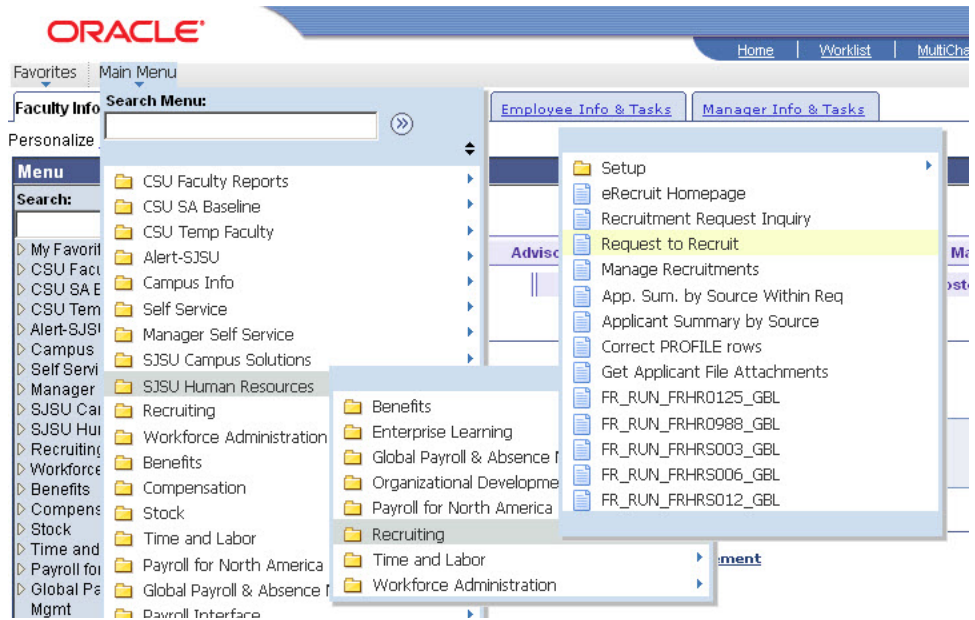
ORACLE

Home | Worklist | MultiCha

Favorites Main Menu

Faculty Info

Personalize

Menu

Search:

▷ My Favorit
▷ CSU Facu
▷ CSU SA E
▷ CSU Tem
▷ Alert-SJSI
▷ Campus
▷ Self Servi
▷ Manager
▷ SJSU Car
▷ SJSU Hui
▷ Recruiting
▷ Workforce
▷ Benefits
▷ Compens
▷ Stock
▷ Time and
▷ Payroll for
▷ Global Pa
Mgmt

Search Menu:

CSU Faculty Reports
CSU SA Baseline
CSU Temp Faculty
Alert-SJSU
Campus Info
Self Service
Manager Self Service
SJSU Campus Solutions
SJSU Human Resources
Recruiting
Workforce Administration
Benefits
Compensation
Stock
Time and Labor
Payroll for North America
Global Payroll & Absence M
Payroll Interface

Employee Info & Tasks | Manager Info & Tasks

Advisc

Ma

osto

Benefits
Enterprise Learning
Global Payroll & Absence M
Organizational Developme
Payroll for North America
Recruiting
Time and Labor
Workforce Administration

ement

Setup
eRecruit Homepage
Recruitment Request Inquiry
Request to Recruit
Manage Recruitments
App. Sum. by Source Within Req
Applicant Summary by Source
Correct PROFILE rows
Get Applicant File Attachments
FR_RUN_FRHR0125_GBL
FR_RUN_FRHR0988_GBL
FR_RUN_FRHRS003_GBL
FR_RUN_FRHRS006_GBL
FR_RUN_FRHRS012_GBL